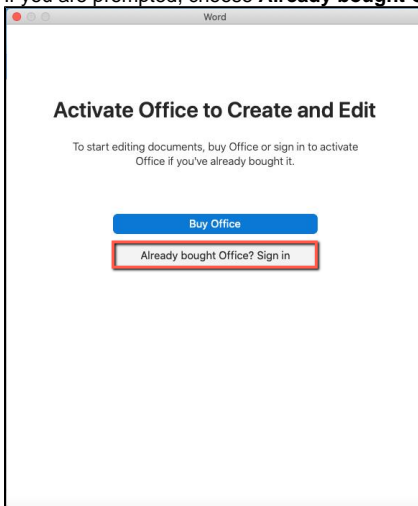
If you are prompted, choose **Already bought**

Word

Activate Office to Create and Edit

To start editing documents, buy Office or sign in to activate Office if you've already bought it.

Buy Office

Already bought Office? Sign in